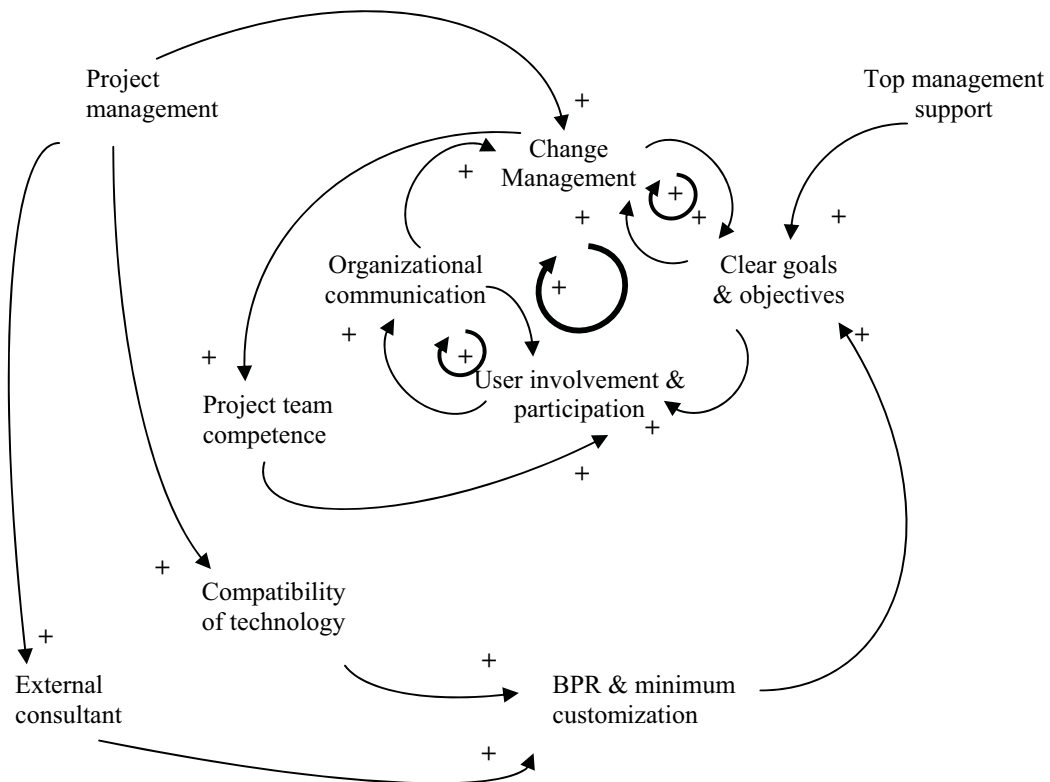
Project management

+

Top management support

Change Management

+

+

+

+

+

Organizational communication

Clear goals & objectives

+

+

+

+

+

User involvement & participation

Project team competence

+

+

+

Compatibility of technology

+

+

External consultant

BPR & minimum customization

+